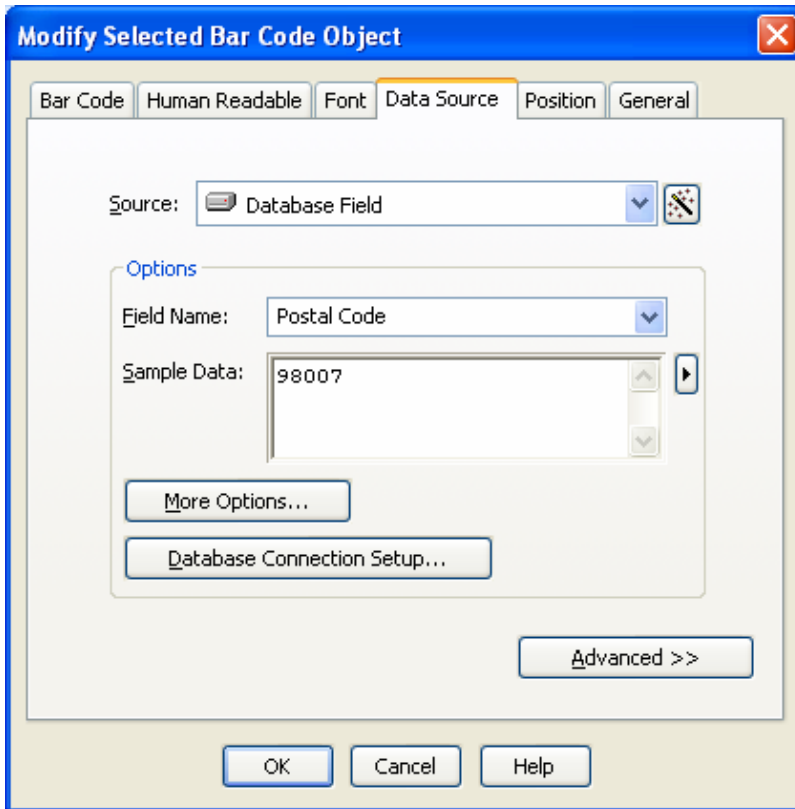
Modify Selected Bar Code Object

Bar Code | Human Readable | Font | Data Source | Position | General

Source: Database Field

Options

Field Name: Postal Code

Sample Data: 98007

More Options...

Database Connection Setup...

Advanced >>

OK

Cancel

Help